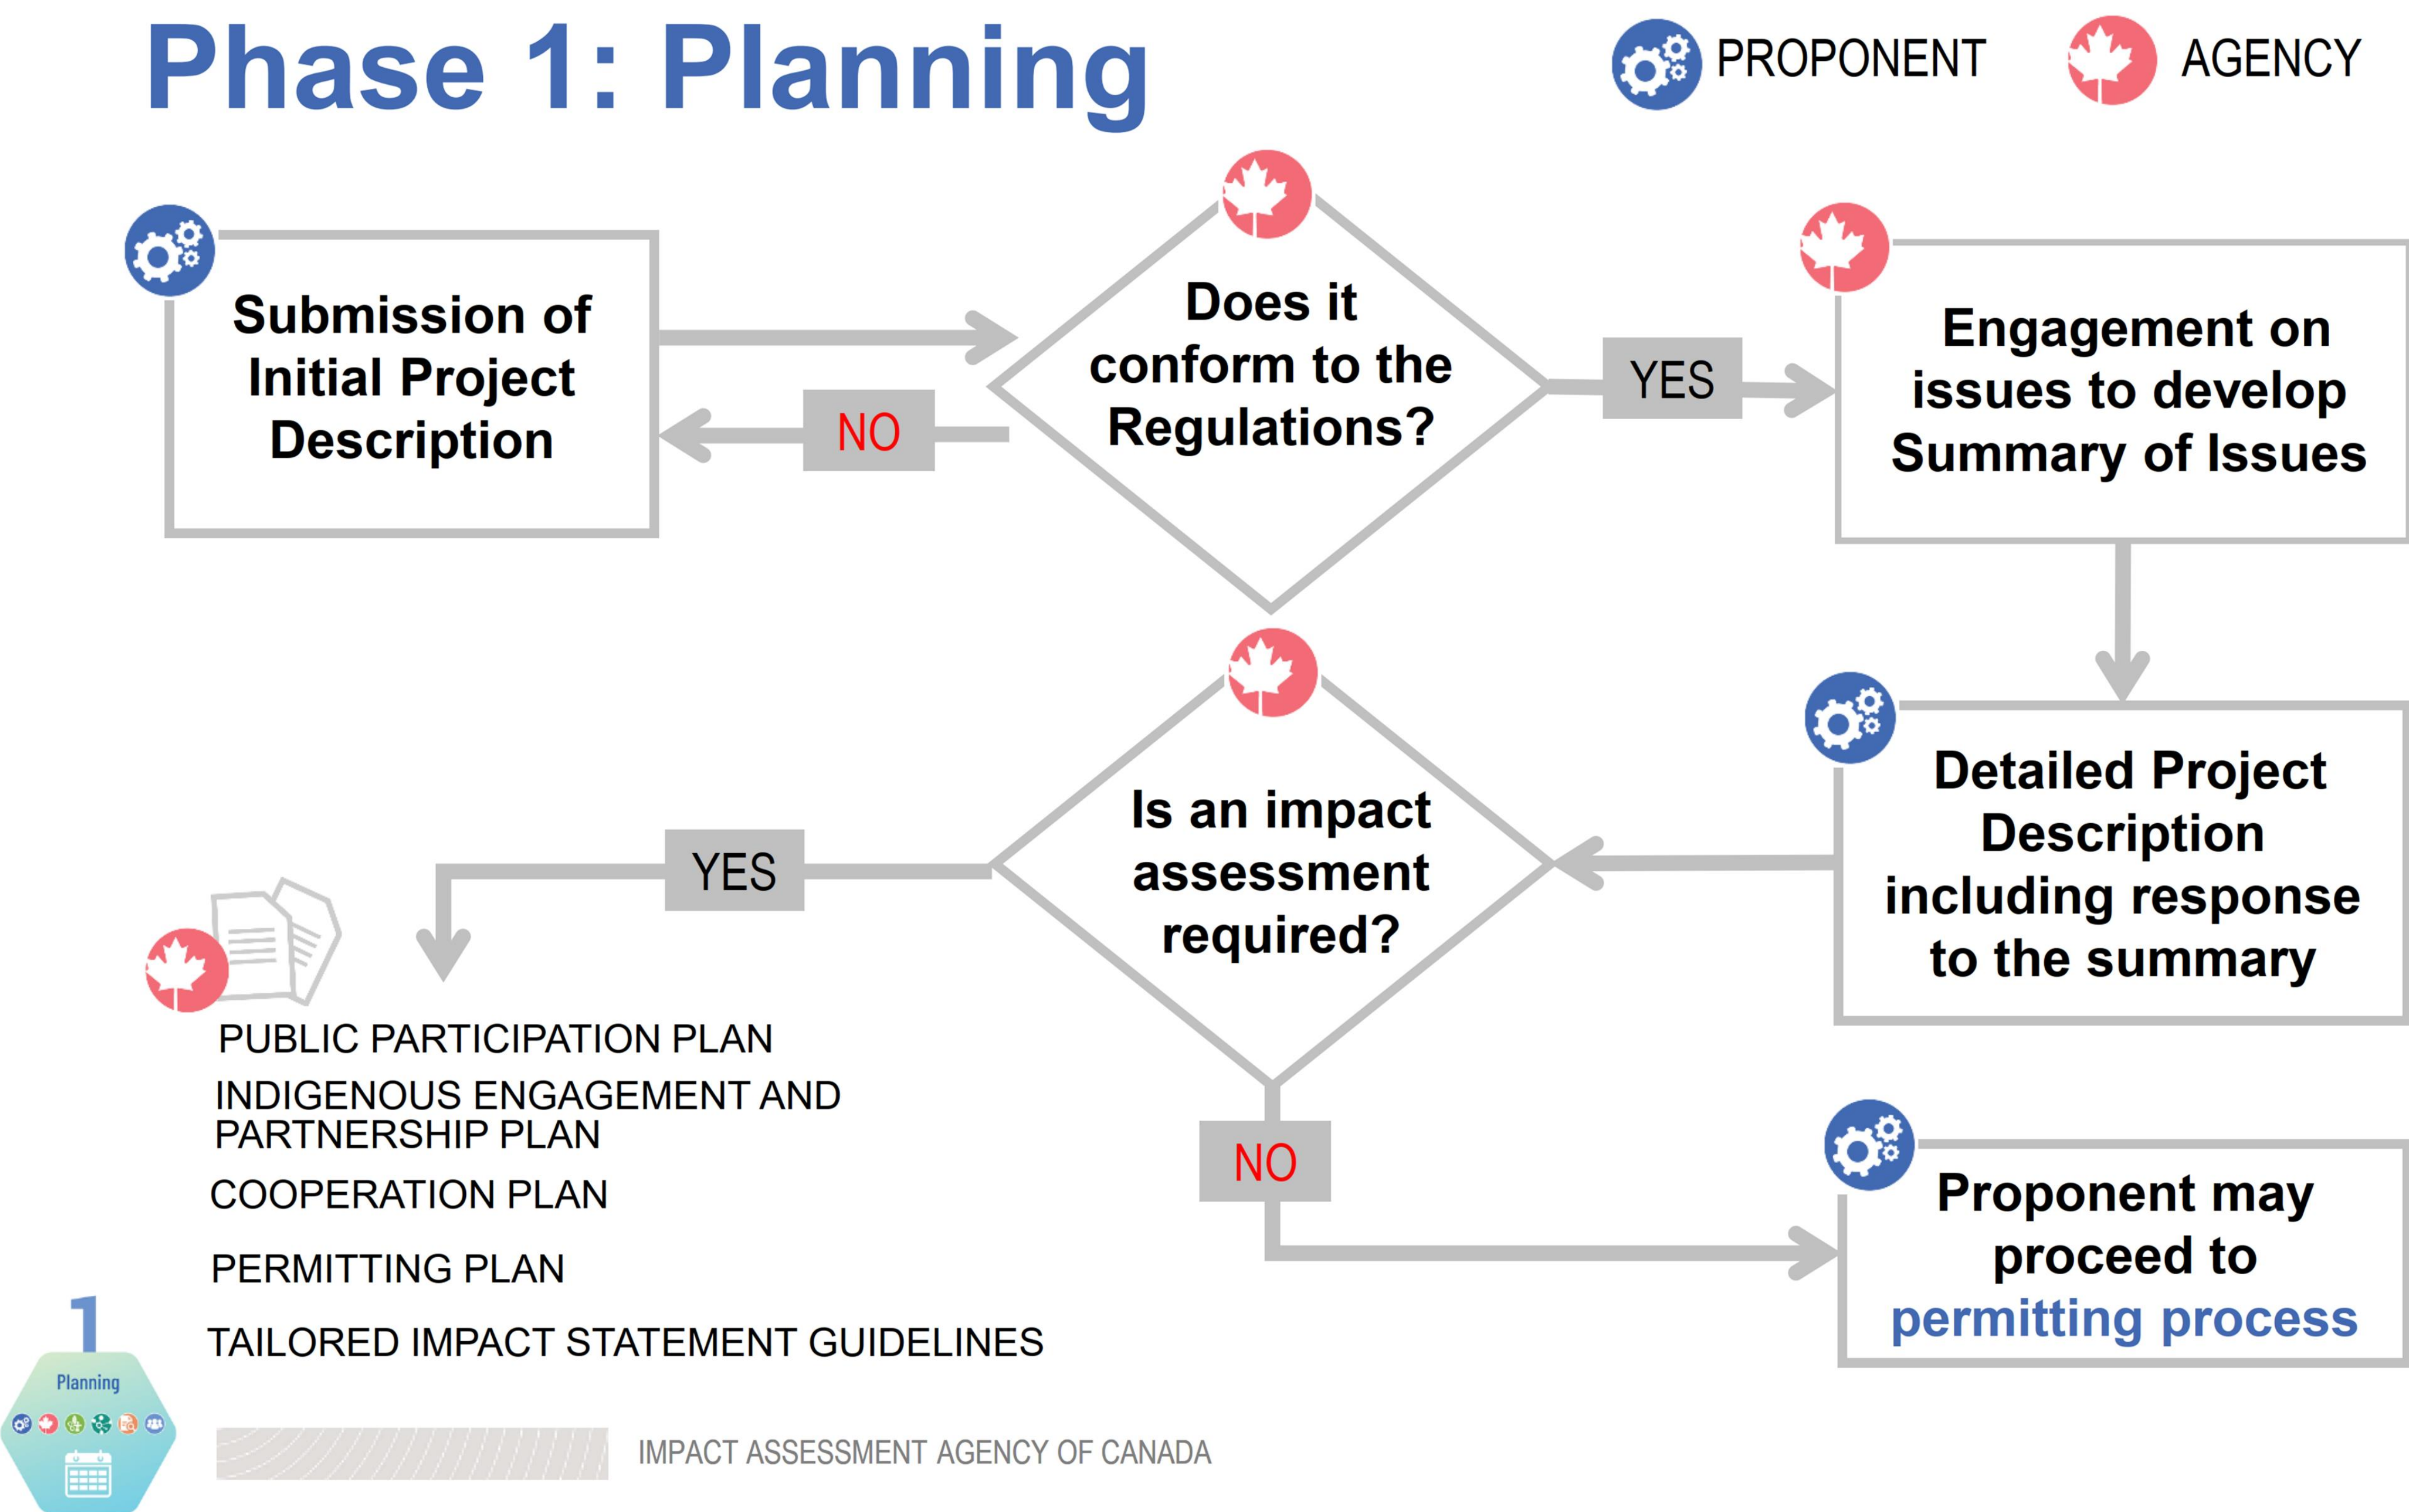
Phase 1: Planning

PROPONENT AGENCY

Submission of Initial Project Description

Does it conform to the Regulations?

NO

YES

Engagement on issues to develop Summary of Issues

Detailed Project Description including response to the summary

Is an impact assessment required?

YES

NO

PUBLIC PARTICIPATION PLAN

INDIGENOUS ENGAGEMENT AND PARTNERSHIP PLAN

COOPERATION PLAN

PERMITTING PLAN

TAILORED IMPACT STATEMENT GUIDELINES

Proponent may proceed to permitting process

1

Planning

IMPACT ASSESSMENT AGENCY OF CANADA